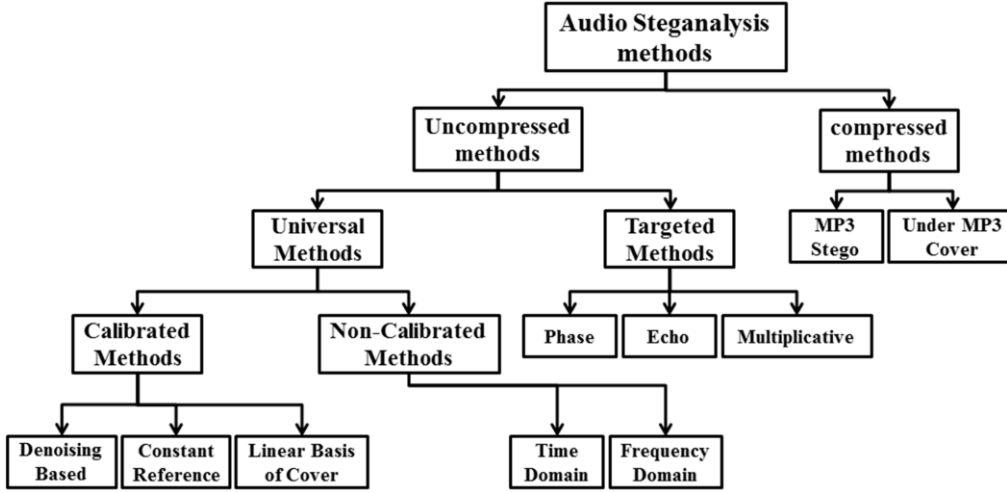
Audio Steganalysis methods

Uncompressed methods

compressed methods

Universal Methods

Targeted Methods

MP3 Stego

Under MP3 Cover

Calibrated Methods

Non-Calibrated Methods

Phase

Echo

Multiplicative

Denoising Based

Constant Reference

Linear Basis of Cover

Time Domain

Frequency Domain